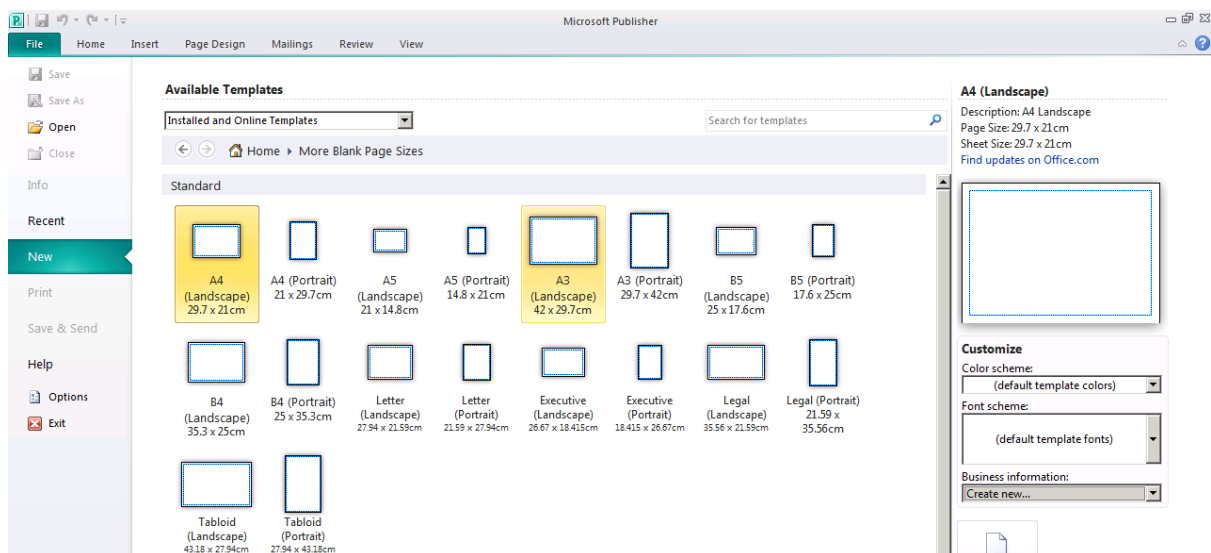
Microsoft Publisher

File Home Insert Page Design Mailings Review View

Save
Save As
Open
Close
Info
Recent
New
Print
Save & Send
Help
Options
Exit

Available Templates

Installed and Online Templates

Search for templates

Home ▸ More Blank Page Sizes

Standard

A4 (Landscape) 29.7 x 21cm
A4 (Portrait) 21 x 29.7cm
A5 (Landscape) 21 x 14.8cm
A5 (Portrait) 14.8 x 21cm
A3 (Landscape) 42 x 29.7cm
A3 (Portrait) 29.7 x 42cm
B5 (Landscape) 25 x 17.6cm
B5 (Portrait) 17.6 x 25cm
B4 (Landscape) 35.3 x 25cm
B4 (Portrait) 25 x 35.3cm
Letter (Landscape) 27.94 x 21.59cm
Letter (Portrait) 21.59 x 27.94cm
Executive (Landscape) 26.67 x 18.415cm
Executive (Portrait) 18.415 x 26.67cm
Legal (Landscape) 35.56 x 21.59cm
Legal (Portrait) 21.59 x 35.56cm
Tabloid (Landscape) 43.18 x 27.94cm
Tabloid (Portrait) 27.94 x 43.18cm

A4 (Landscape)
Description: A4 Landscape
Page Size: 29.7 x 21cm
Sheet Size: 29.7 x 21cm
Find updates on Office.com

Customize
Color scheme:
(default template colors)
Font scheme:
(default template fonts)
Business information:
Create new...